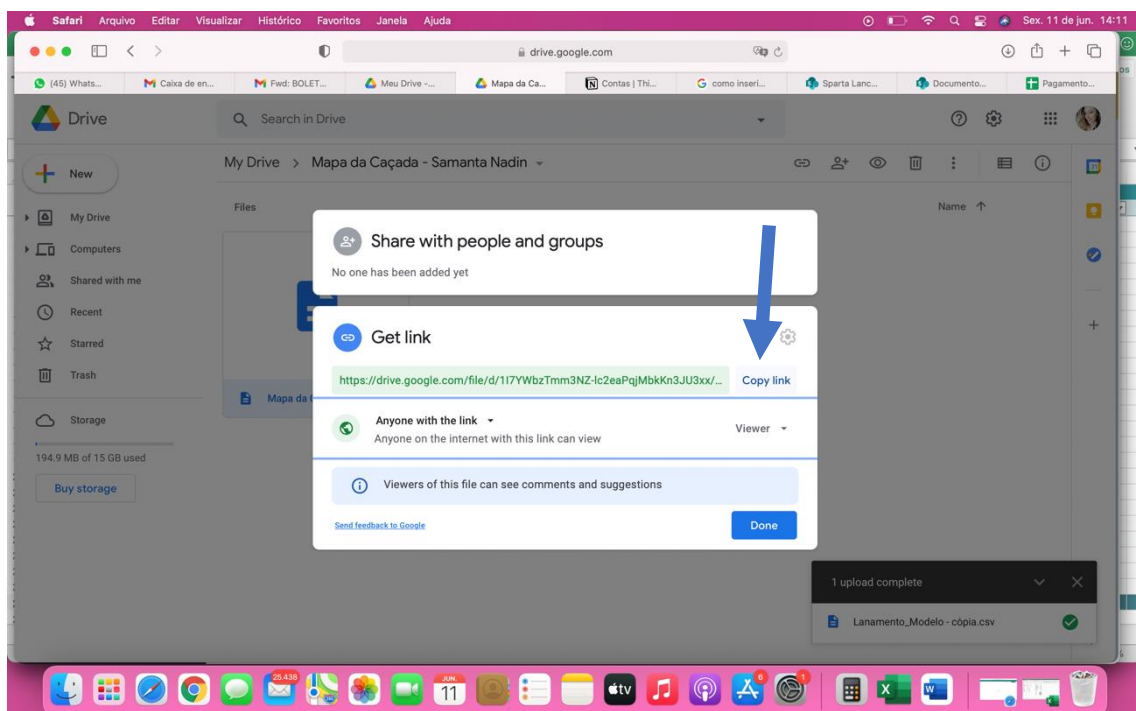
Safari Arquivo Editar Visualizar Histórico Favoritos Janela Ajuda

Sex. 11 de jun. 14:11

drive.google.com

(45) Whats... | Caixa de en... | Fwd: BOLET... | Meu Drive -... | Mapa da Ca... | Contas | Thi... | como inseri... | Sparta Lanc... | Documento... | Pagamento...

Drive

Search in Drive

New

My Drive

Computers

Shared with me

Recent

Starred

Trash

Storage

194.9 MB of 15 GB used

Buy storage

My Drive > Mapa da Caçada - Samanta Nadin

Files

Name ↑

Mapa da

Share with people and groups

No one has been added yet

Get link

https://drive.google.com/file/d/1I7YWbzTmm3NZ-lc2eaPqjMbkKn3JU3xx/...

Copy link

Anyone with the link

Anyone on the internet with this link can view

Viewer

Viewers of this file can see comments and suggestions

Send feedback to Google

Done

1 upload complete

Lanamento_Modelo - cópia.csv

25.438

JUN.
11

6

1